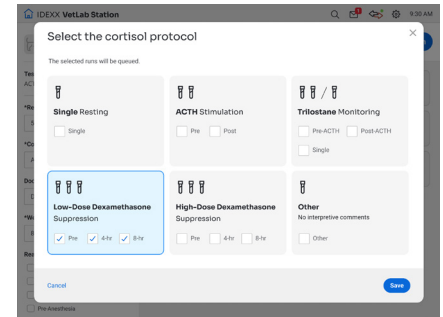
IDEXX VetLab Station

9:30 AM

Select the cortisol protocol

The selected runs will be queued.

Single Resting

Single

ACTH Stimulation

Pre

Post

Trilostane Monitoring

Pre-ACTH

Post-ACTH

Single

Low-Dose Dexamethasone Suppression

Pre

4-hr

8-hr

High-Dose Dexamethasone Suppression

Pre

4-hr

8-hr

Other

No interpretive comments

Other

Cancel

Save

Pre-Anesthesia